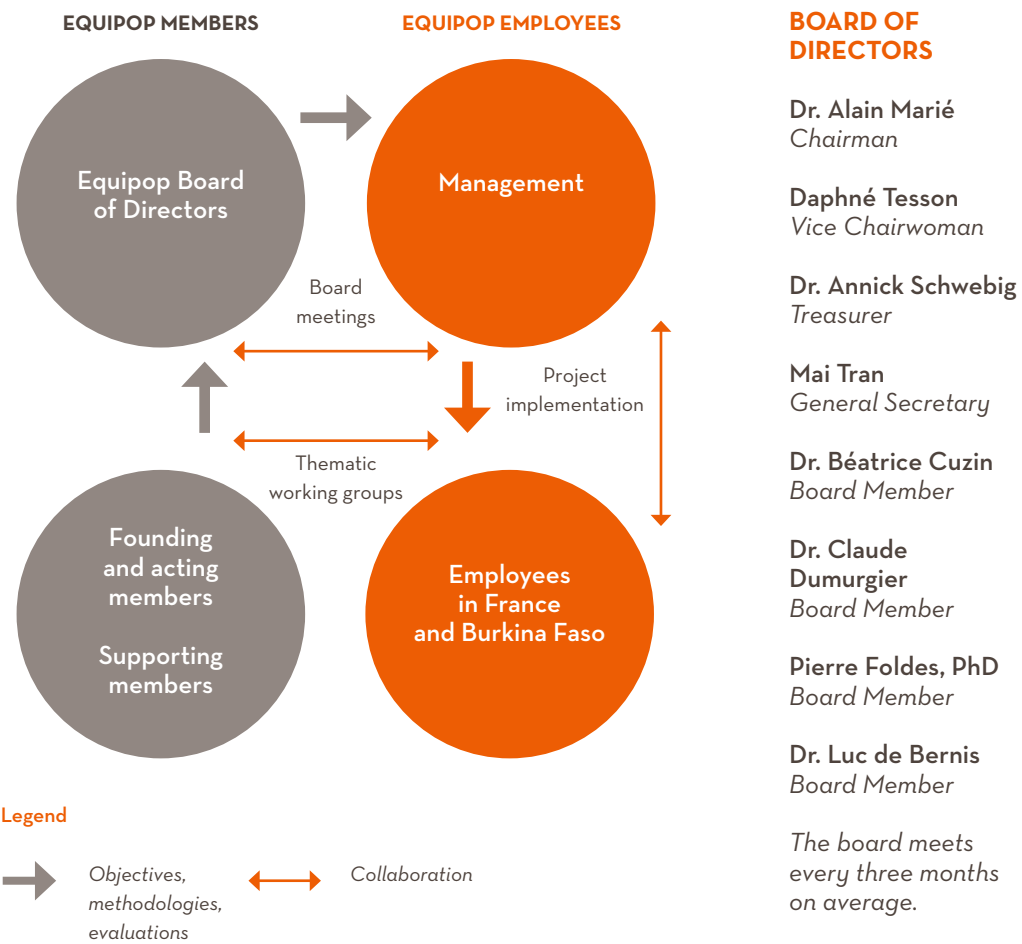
EQUIPOP MEMBERS

EQUIPOP EMPLOYEES

Equipop Board of Directors

Management

Board meetings

Project implementation

Thematic working groups

Founding and acting members

Supporting members

Employees in France and Burkina Faso

Legend

Objectives, methodologies, evaluations

Collaboration

BOARD OF DIRECTORS

Dr. Alain Marié
Chairman

Daphné Tesson
Vice Chairwoman

Dr. Annick Schwebig
Treasurer

Mai Tran
General Secretary

Dr. Béatrice Cuzin
Board Member

Dr. Claude Dumurgier
Board Member

Pierre Foldes, PhD
Board Member

Dr. Luc de Bernis
Board Member

The board meets every three months on average.